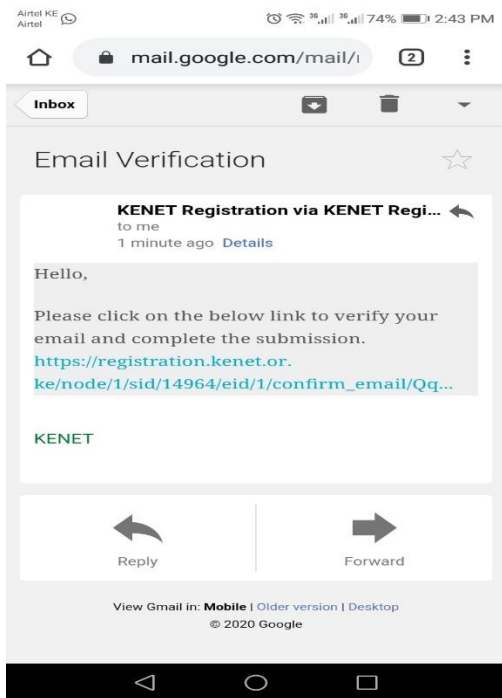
Airtel KE
Airtel

3G 3G 74% 2:43 PM

mail.google.com/mail/

2

Inbox

Email Verification

KENET Registration via KENET Regi...
to me
1 minute ago Details

Hello,

Please click on the below link to verify your email and complete the submission.
https://registration.kenet.or.ke/node/1/sid/14964/eid/1/confirm_email/Qq...

KENET

Reply

Forward

View Gmail in: Mobile | Older version | Desktop
© 2020 Google